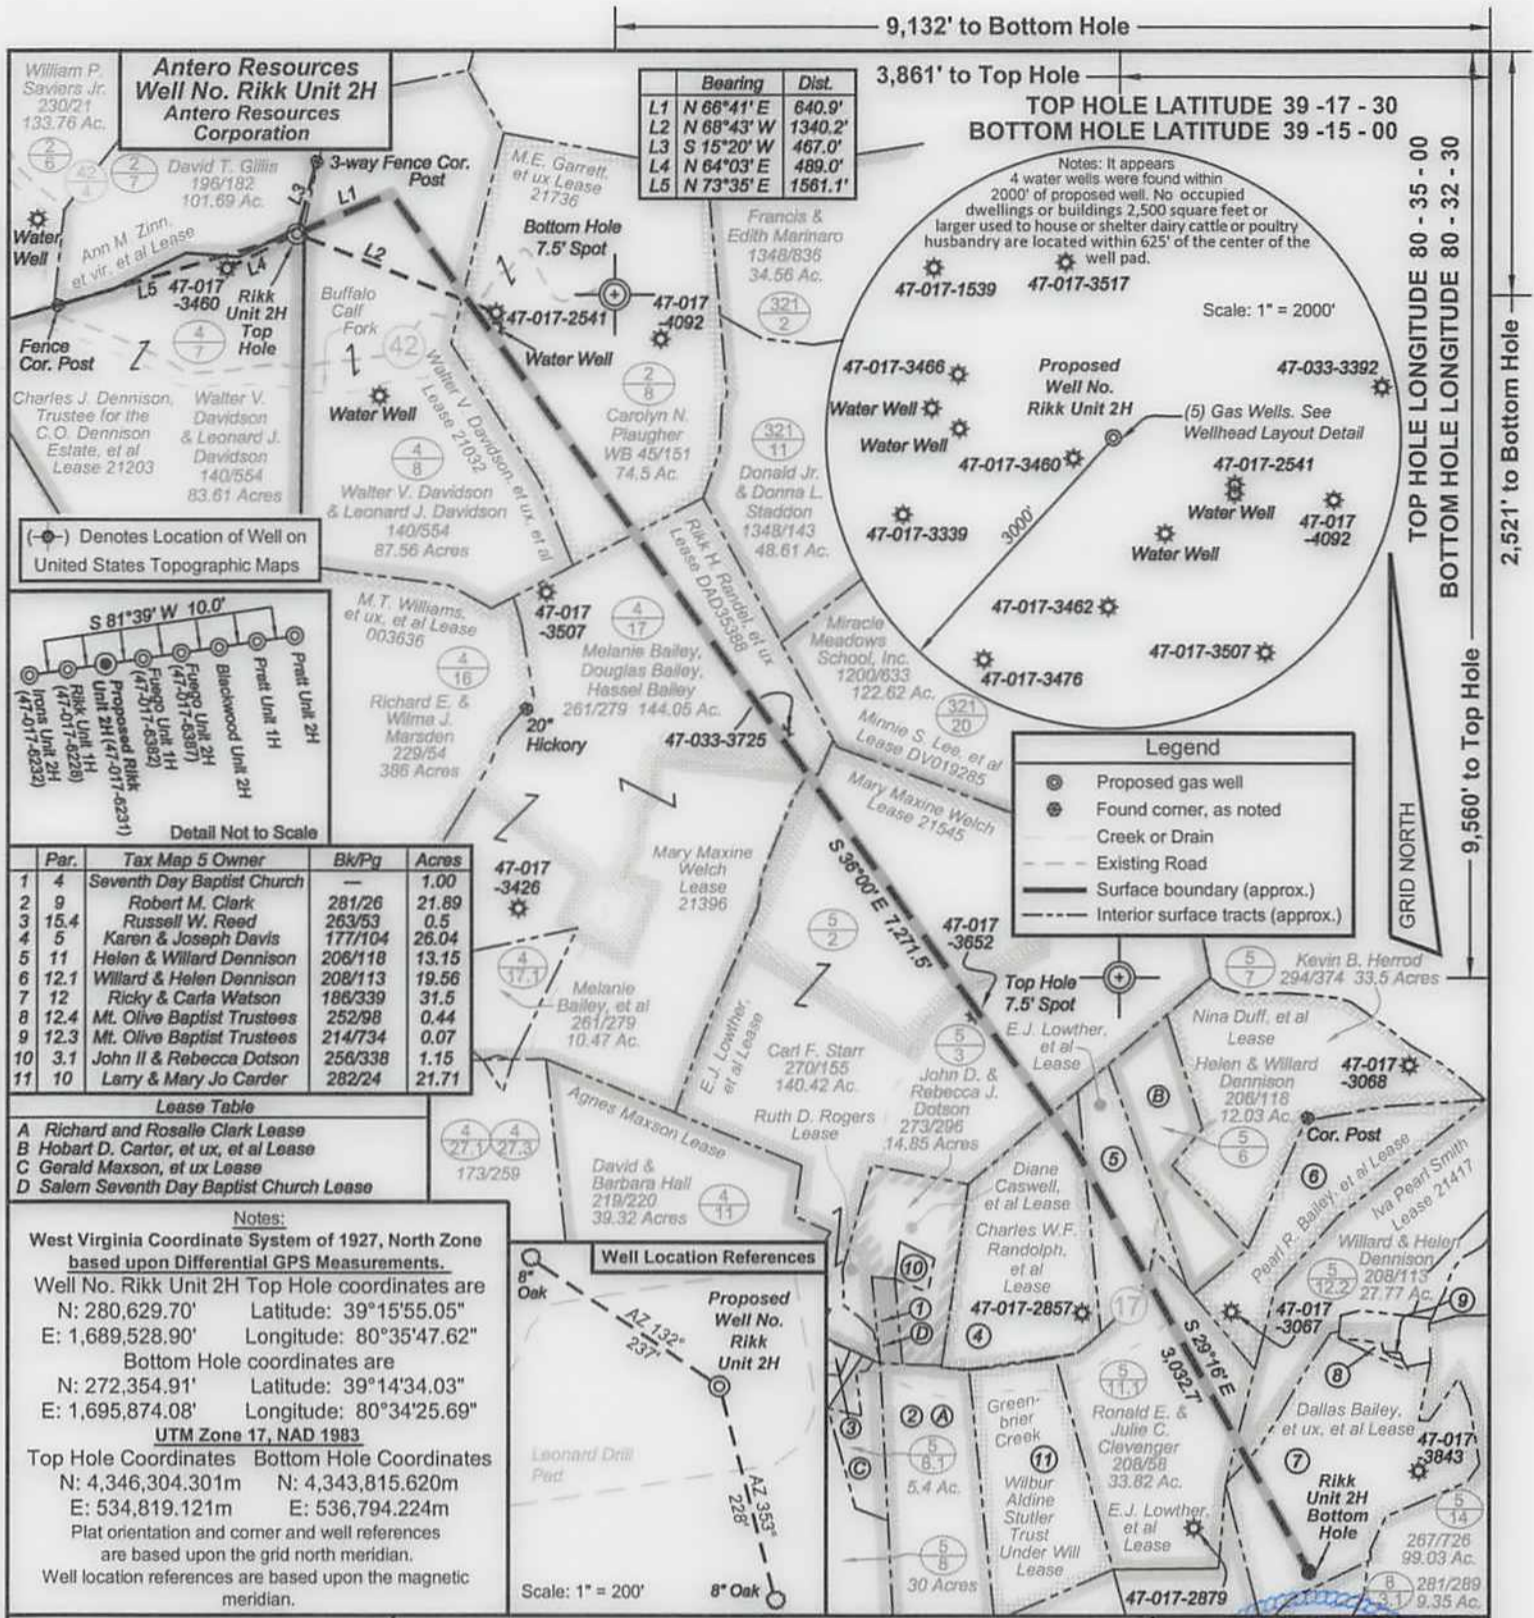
9,132' to Bottom Hole

3,861' to Top Hole

TOP HOLE LATITUDE 39 -17 - 30
BOTTOM HOLE LATITUDE 39 -15 - 00

TOP HOLE LONGITUDE 80 - 35 - 00
BOTTOM HOLE LONGITUDE 80 - 32 - 30

2,521' to Bottom Hole

9,560' to Top Hole

GRID NORTH

Antero Resources
Well No. Rikk Unit 2H
Antero Resources
Corporation

| | Bearing | Dist. |
|---|---|---|
| L1 | N 66°41' E | 640.9' |
| L2 | N 68°43' W | 1340.2' |
| L3 | S 15°20' W | 467.0' |
| L4 | N 64°03' E | 489.0' |
| L5 | N 73°35' E | 1561.1' |

Notes: It appears 4 water wells were found within 2000' of proposed well. No occupied dwellings or buildings 2,500 square feet or larger used to house or shelter dairy cattle or poultry husbandry are located within 625' of the center of the well pad.

Scale: 1" = 2000'

47-017-1539
47-017-3517
47-017-3466
Proposed Well No. Rikk Unit 2H
47-033-3392
Water Well
Water Well
(5) Gas Wells. See Wellhead Layout Detail
47-017-3460
47-017-2541
Water Well
47-017-4092
47-017-3339
3000'
Water Well
47-017-3462
47-017-3507
47-017-3476

William P. Saviers Jr. 230/21 133.76 Ac.
2/6
42/4
2/7
David T. Gillis 196/182 101.69 Ac.
3-way Fence Cor. Post
Water Well
Ann M. Zinn, et vir, et al Lease
L1 L2 L3 L4 L5
47-017-3460
Rikk Unit 2H Top Hole
4/7
Fence Cor. Post
Buffalo Calf Fork
42
M.E. Garrett, et ux Lease 21736
Bottom Hole 7.5' Spot
47-017-2541
47-017-4092
Water Well
Water Well
Francis & Edith Marinaro 1348/836 34.56 Ac.
321/2
2/8
Carolyn N. Plaugher WB 45/151 74.5 Ac.
321/11
Donald Jr. & Donna L. Staddon 1348/143 48.61 Ac.
Charles J. Dennison, Trustee for the C.O. Dennison Estate, et al Lease 21203
Walter V. Davidson & Leonard J. Davidson 140/554 83.61 Acres
Walter V. Davidson Lease 21032
4/8
Walter V. Davidson et ux, et al
Walter V. Davidson & Leonard J. Davidson 140/554 87.56 Acres
Rikk H. Randel, et ux Lease DAD35388

(-⊕-) Denotes Location of Well on United States Topographic Maps

S 81°39' W 10.0'
Irons Unit 2H (47-017-6232)
Rikk Unit 1H (47-017-6228)
Proposed Rikk Unit 2H (47-017-6231)
Fuego Unit 1H (47-017-6382)
Fuego Unit 2H (47-017-6387)
Blackwood Unit 2H
Pratt Unit 1H
Pratt Unit 2H
Detail Not to Scale

M.T. Williams, et ux, et al Lease 003636
47-017-3507
4/17
Melanie Bailey, Douglas Bailey, Hassel Bailey 261/279 144.05 Ac.
4/16
Richard E. & Wilma J. Marsden 229/54 386 Acres
20" Hickory
47-033-3725
Miracle Meadows School, Inc. 1200/633 122.62 Ac.
321/20
Minnie S. Lee, et al Lease DV019285
Mary Maxine Welch Lease 21545
Mary Maxine Welch Lease 21396
S 36°00' E 7,271.5'
47-017-3426
47-017-3652

| | Par. | Tax Map 5 Owner | Bk/Pg | Acres |
|---|---|---|---|---|
| 1 | 4 | Seventh Day Baptist Church | — | 1.00 |
| 2 | 9 | Robert M. Clark | 281/26 | 21.89 |
| 3 | 15.4 | Russell W. Reed | 263/53 | 0.5 |
| 4 | 5 | Karen & Joseph Davis | 177/104 | 26.04 |
| 5 | 11 | Helen & Willard Dennison | 206/118 | 13.15 |
| 6 | 12.1 | Willard & Helen Dennison | 208/113 | 19.56 |
| 7 | 12 | Ricky & Carla Watson | 186/339 | 31.5 |
| 8 | 12.4 | Mt. Olive Baptist Trustees | 252/98 | 0.44 |
| 9 | 12.3 | Mt. Olive Baptist Trustees | 214/734 | 0.07 |
| 10 | 3.1 | John II & Rebecca Dotson | 256/338 | 1.15 |
| 11 | 10 | Larry & Mary Jo Carder | 282/24 | 21.71 |

Lease Table
A Richard and Rosalie Clark Lease
B Hobart D. Carter, et ux, et al Lease
C Gerald Maxson, et ux Lease
D Salem Seventh Day Baptist Church Lease

Legend
Proposed gas well
Found corner, as noted
Creek or Drain
Existing Road
Surface boundary (approx.)
Interior surface tracts (approx.)

4/17.1
Melanie Bailey, et al 261/279 10.47 Ac.
5/2
E.J. Lowther, et al Lease
Carl F. Starr 270/155 140.42 Ac.
Top Hole 7.5' Spot
E.J. Lowther, et al Lease
5/3
John D. & Rebecca J. Dotson 273/296 14.85 Acres
Ruth D. Rogers Lease
5/7
Kevin B. Herrod 294/374 33.5 Acres
Nina Duff, et al Lease
Helen & Willard Dennison 206/118 12.03 Ac.
47-017-3068
B
Cor. Post
5/6
6
5
Agnes Maxson Lease
4/27.1 4/27.3 173/259
David & Barbara Hall 219/220 39.32 Acres
4/11
Diane Caswell, et al Lease
Charles W.F. Randolph, et al Lease
Pearl R. Bailey, et al Lease
Iva Pearl Smith Lease 21417
Willard & Helen Dennison 208/113 27.77 Ac.
5/12.2
9
47-017-3067
47-017-2857
17
10
1
D
4
S 29°16' E 3,032.7'
8
Dallas Bailey, et ux, et al Lease
47-017-3843
5/11.1
Ronald E. & Julie C. Clevenger 208/58 33.82 Ac.
3
2 A
Greenbrier Creek
11
5/8.1
C
5.4 Ac.
Wilbur Aldine Stutler Trust Under Will Lease
E.J. Lowther, et al Lease
7
Rikk Unit 2H Bottom Hole
5/14
267/726 99.03 Ac.
5/8
30 Acres
47-017-2879
8/3.1 281/289 9.35 Ac.

Notes:
West Virginia Coordinate System of 1927, North Zone based upon Differential GPS Measurements.
Well No. Rikk Unit 2H Top Hole coordinates are
N: 280,629.70' Latitude: 39°15'55.05"
E: 1,689,528.90' Longitude: 80°35'47.62"
Bottom Hole coordinates are
N: 272,354.91' Latitude: 39°14'34.03"
E: 1,695,874.08' Longitude: 80°34'25.69"
UTM Zone 17, NAD 1983
Top Hole Coordinates Bottom Hole Coordinates
N: 4,346,304.301m N: 4,343,815.620m
E: 534,819.121m E: 536,794.224m
Plat orientation and corner and well references are based upon the grid north meridian.
Well location references are based upon the magnetic meridian.

Well Location References
8" Oak
AZ 132° 237'
Proposed Well No. Rikk Unit 2H
Leonard Drill Pad
AZ 353° 228'
Scale: 1" = 200'
8" Oak